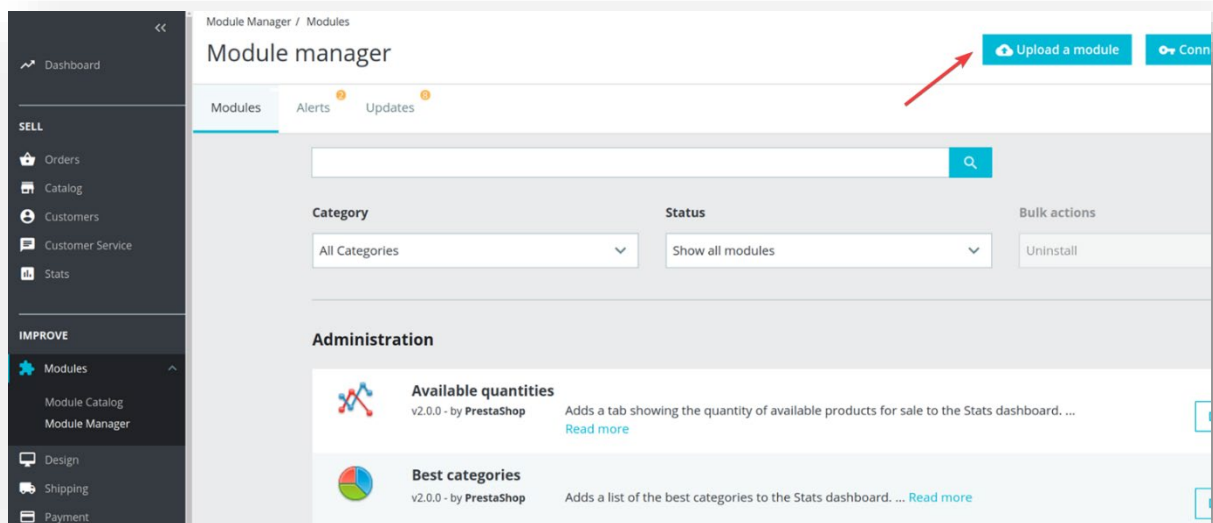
<<

Dashboard

SELL

Orders

Catalog

Customers

Customer Service

Stats

IMPROVE

Modules

Module Catalog

Module Manager

Design

Shipping

Payment

Module Manager / Modules

Module manager

Upload a module

Conn

Modules

Alerts 2

Updates 8

Category

All Categories

Status

Show all modules

Bulk actions

Uninstall

Administration

Available quantities

v2.0.0 - by PrestaShop

Adds a tab showing the quantity of available products for sale to the Stats dashboard. ... Read more

Best categories

v2.0.0 - by PrestaShop

Adds a list of the best categories to the Stats dashboard. ... Read more